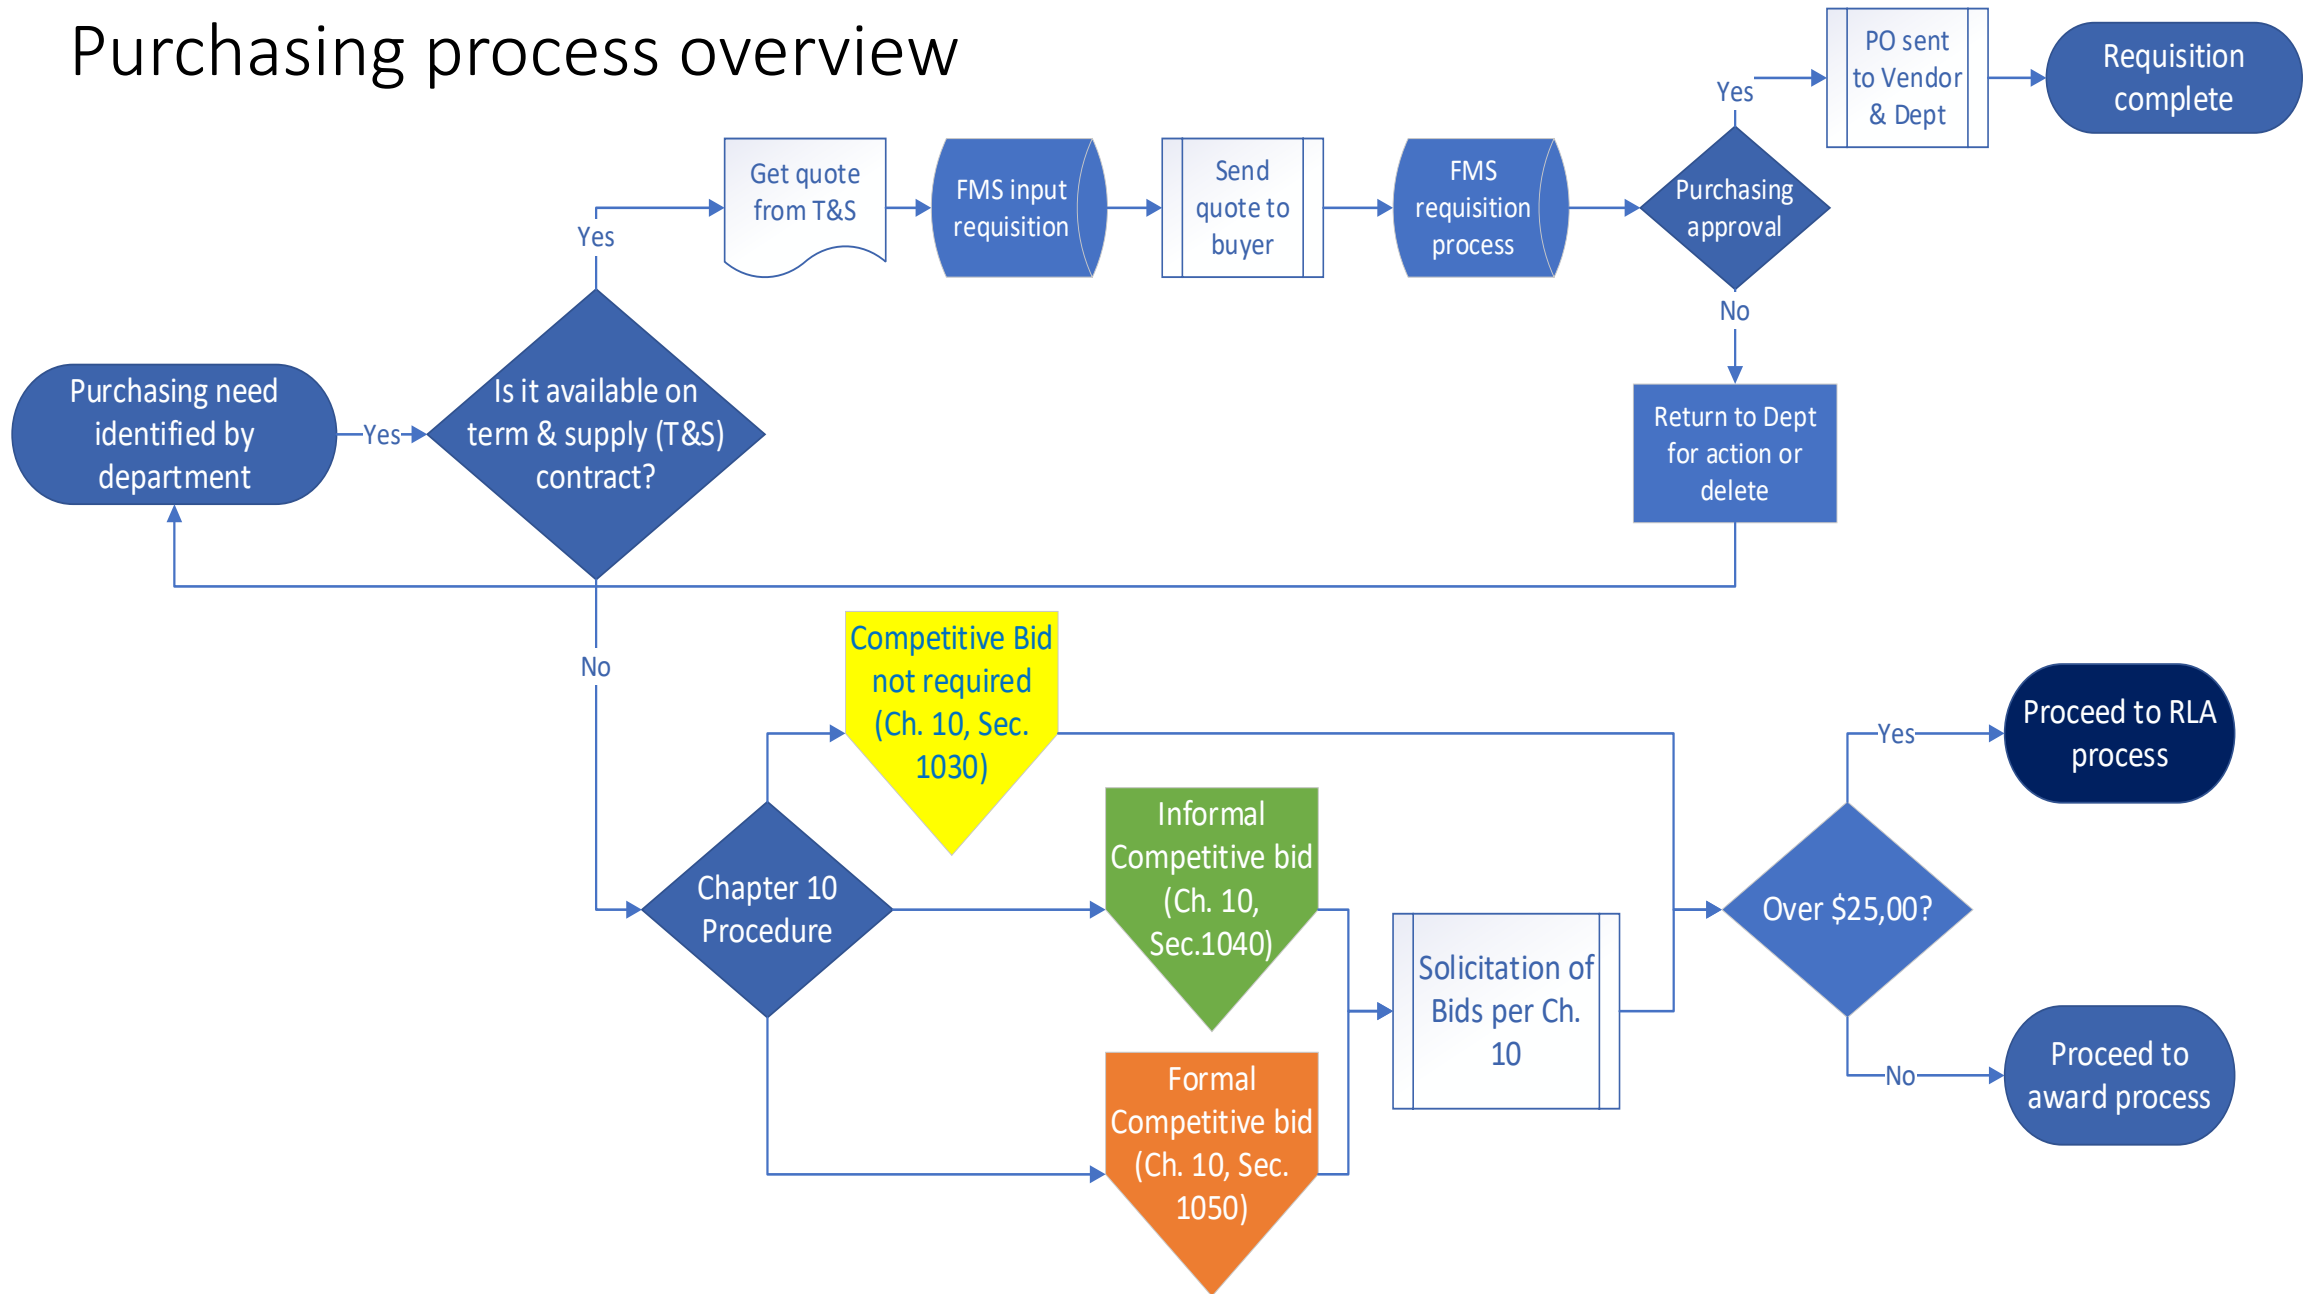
Purchasing process overview

Purchasing need identified by department

Yes

Is it available on term & supply (T&S) contract?

Yes

Get quote from T&S

FMS input requisition

Send quote to buyer

FMS requisition process

Purchasing approval

Yes

PO sent to Vendor & Dept

Requisition complete

No

Return to Dept for action or delete

No

Competitive Bid not required (Ch. 10, Sec. 1030)

Chapter 10 Procedure

Informal Competitive bid (Ch. 10, Sec.1040)

Formal Competitive bid (Ch. 10, Sec. 1050)

Solicitation of Bids per Ch. 10

Over $25,00?

Yes

Proceed to RLA process

No

Proceed to award process